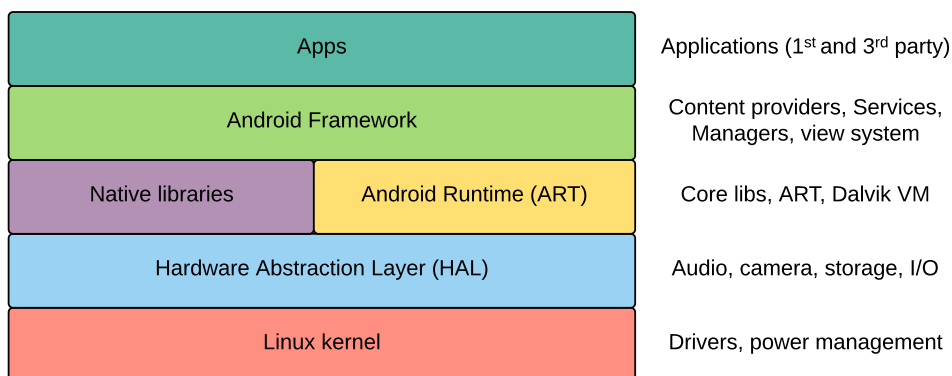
Apps

Applications ($1^{st}$ and $3^{rd}$ party)

Android Framework

Content providers, Services, Managers, view system

Native libraries

Android Runtime (ART)

Core libs, ART, Dalvik VM

Hardware Abstraction Layer (HAL)

Audio, camera, storage, I/O

Linux kernel

Drivers, power management